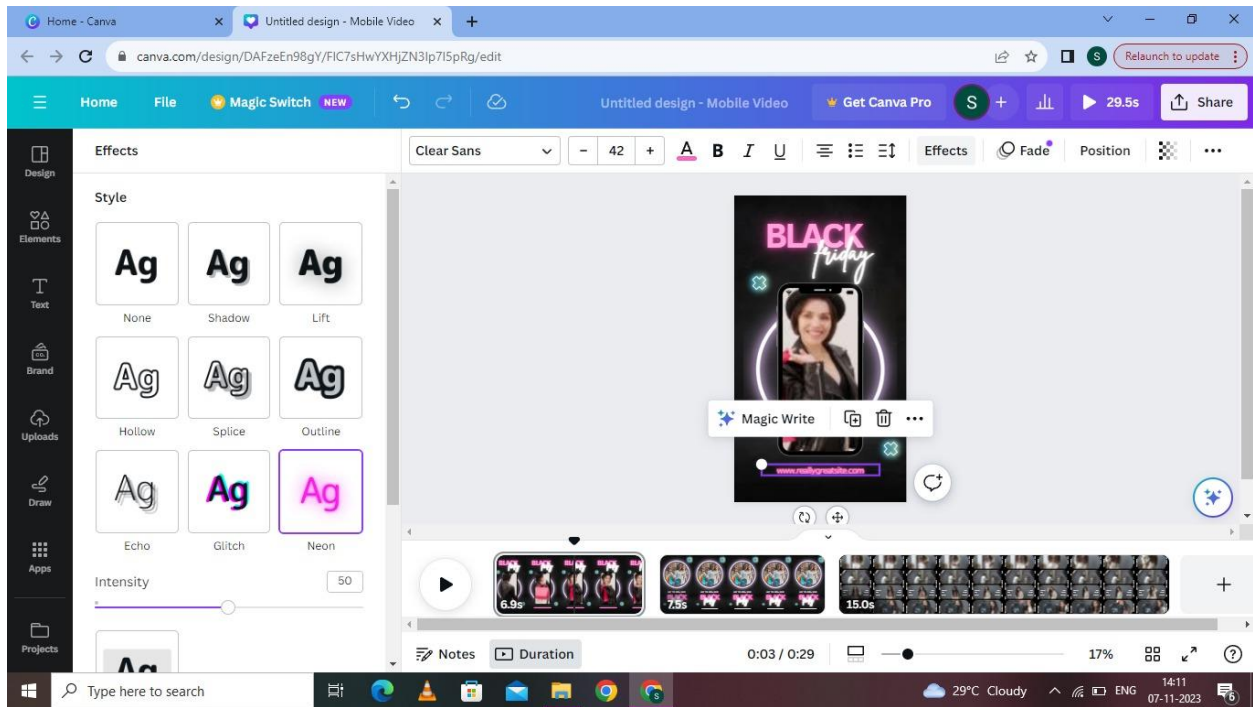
Home - Canva
Untitled design - Mobile Video
canva.com/design/DAFzeEn98gY/FIC7sHwYXHjZN3Ip7I5pRg/edit
Relaunch to update
Home File Magic Switch NEW
Untitled design - Mobile Video
Get Canva Pro
S
29.5s
Share
Design
Elements
Text
Brand
Uploads
Draw
Apps
Projects
Effects
Style
Ag None
Ag Shadow
Ag Lift
Ag Hollow
Ag Splice
Ag Outline
Ag Echo
Ag Glitch
Ag Neon
Intensity 50
Ag
Clear Sans
42
Effects
Fade
Position
BLACK friday
Magic Write
www.reallygreatsite.com
6.9s
7.5s
15.0s
Notes
Duration
0:03 / 0:29
17%
Type here to search
29°C Cloudy
ENG
14:11
07-11-2023